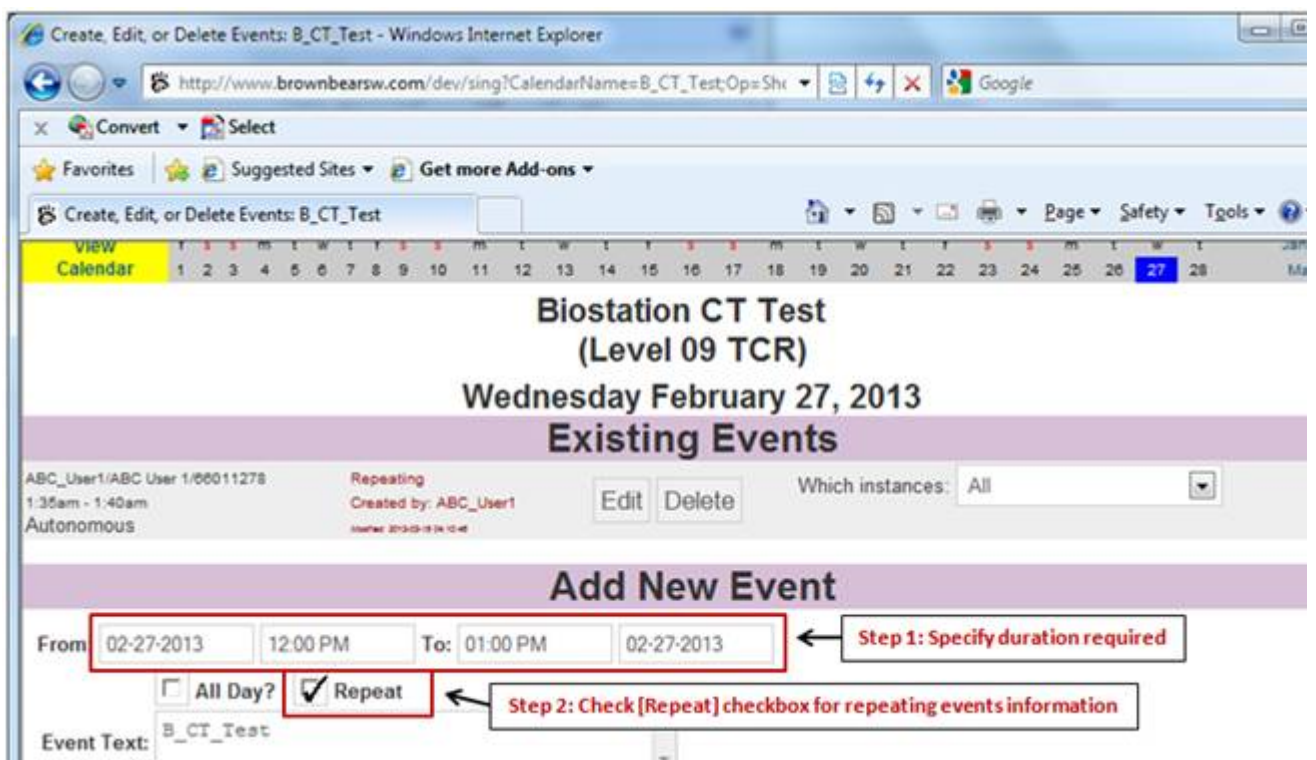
Create, Edit, or Delete Events: B_CT_Test - Windows Internet Explorer

http://www.brownbearsw.com/dev/sing?CalendarName=B_CT_Test;Op=Sh

Google

Convert ▾ Select

Favorites | Suggested Sites ▾ Get more Add-ons ▾

Create, Edit, or Delete Events: B_CT_Test

Page ▾ Safety ▾ Tools ▾

View Calendar

| f | s | s | m | t | w | t | f | s | s | m | t | w | t | f | s | s | m | t | w | t | f | s | s | m | t | w | t |
|---|---|---|---|---|---|---|---|---|---|---|---|---|---|---|---|---|---|---|---|---|---|---|---|---|---|---|---|
| 1 | 2 | 3 | 4 | 5 | 6 | 7 | 8 | 9 | 10 | 11 | 12 | 13 | 14 | 15 | 16 | 17 | 18 | 19 | 20 | 21 | 22 | 23 | 24 | 25 | 26 | 27 | 28 |

Jan
Ma

Biostation CT Test
(Level 09 TCR)

Wednesday February 27, 2013

Existing Events

ABC_User1/ABC User 1/66011278
1:35am - 1:40am
Autonomous

Repeating
Created by: ABC_User1
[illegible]

Edit Delete

Which instances: All

Add New Event

From 02-27-2013 12:00 PM To: 01:00 PM 02-27-2013

Step 1: Specify duration required

All Day? Repeat

Step 2: Check [Repeat] checkbox for repeating events information

Event Text: B_CT_Test